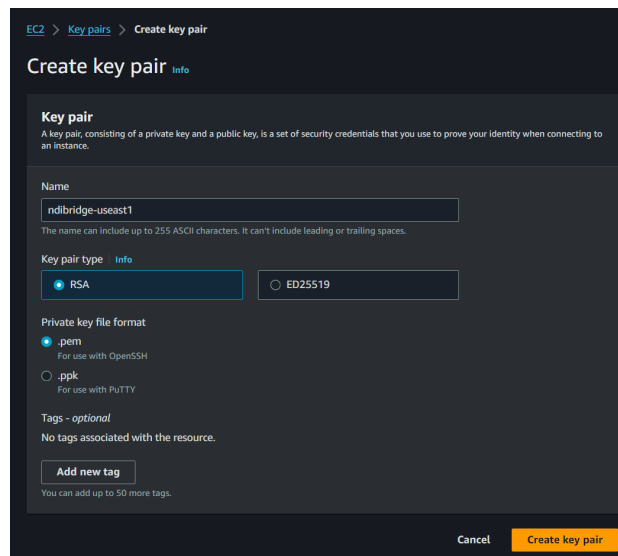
EC2 > Key pairs > Create key pair

Create key pair Info

Key pair
A key pair, consisting of a private key and a public key, is a set of security credentials that you use to prove your identity when connecting to an instance.

Name
ndibridge-useast1
The name can include up to 255 ASCII characters. It can't include leading or trailing spaces.

Key pair type Info
RSA
ED25519

Private key file format
.pem
For use with OpenSSH
.ppk
For use with PuTTY

Tags - optional
No tags associated with the resource.

Add new tag
You can add up to 50 more tags.

Cancel
Create key pair